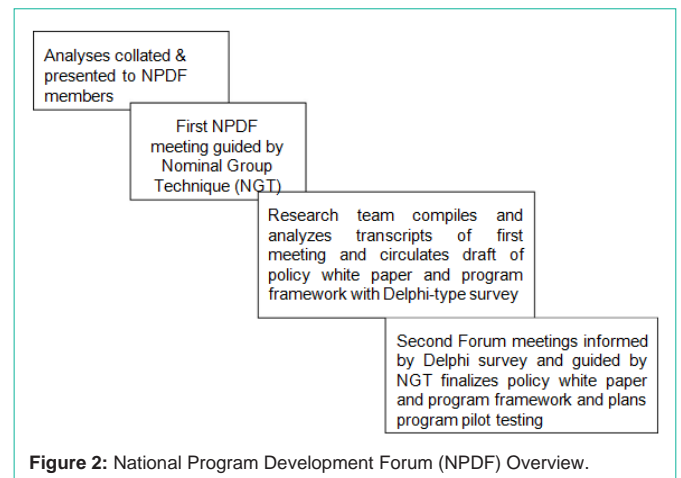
Analyses collated & presented to NPDF members

First NPDF meeting guided by Nominal Group Technique (NGT)

Research team compiles and analyzes transcripts of first meeting and circulates draft of policy white paper and program framework with Delphi-type survey

Second Forum meetings informed by Delphi survey and guided by NGT finalizes policy white paper and program framework and plans program pilot testing

**Figure 2:** National Program Development Forum (NPDF) Overview.